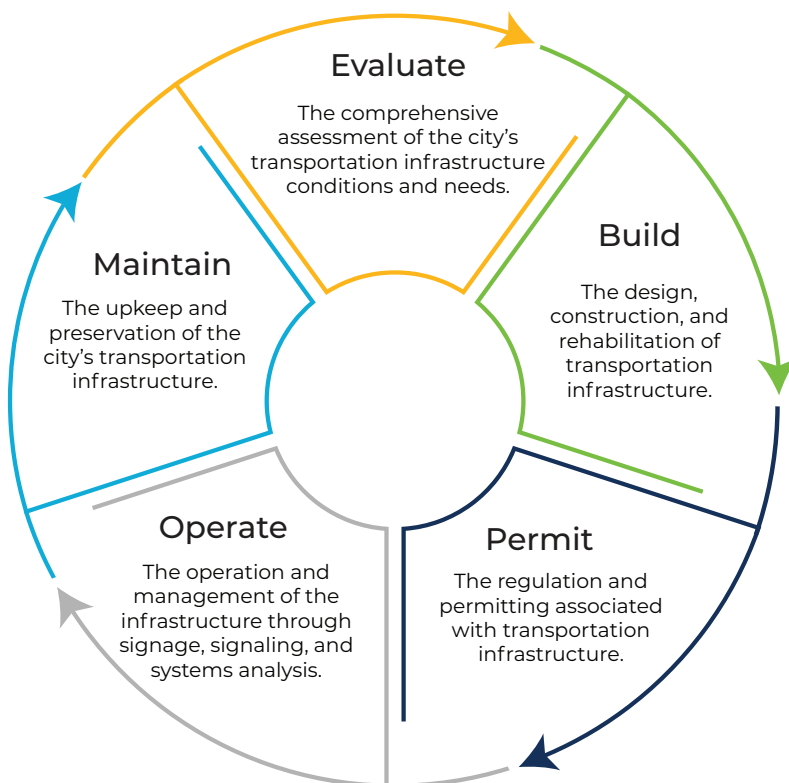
Evaluate

The comprehensive assessment of the city's transportation infrastructure conditions and needs.

Build

The design, construction, and rehabilitation of transportation infrastructure.

Permit

The regulation and permitting associated with transportation infrastructure.

Operate

The operation and management of the infrastructure through signage, signaling, and systems analysis.

Maintain

The upkeep and preservation of the city's transportation infrastructure.